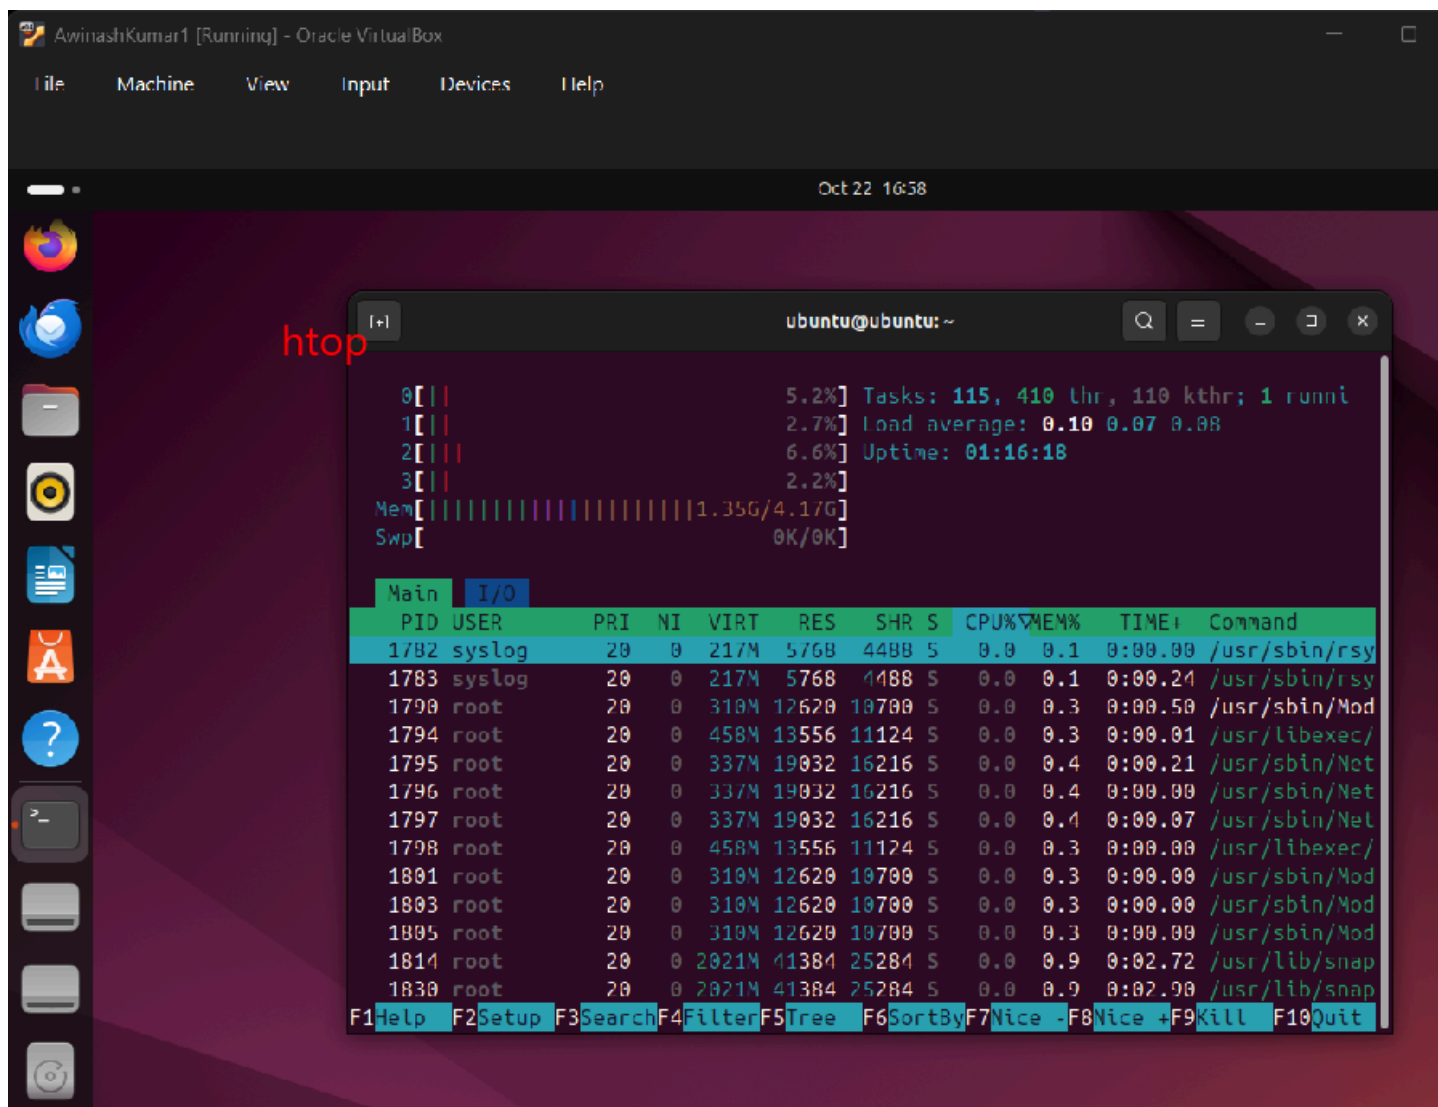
AwinashKumar1 [Running] - Oracle VirtualBox

File Machine View Input Devices Help

Oct 22 16:58

htop

ubuntu@ubuntu: ~

0[|| 5.2%] Tasks: 115, 410 thr, 110 kthr; 1 runni
1[|| 2.7%] Load average: 0.10 0.07 0.08
2[||| 6.6%] Uptime: 01:16:18
3[|| 2.2%]
Mem[||||||||||||||||||||1.35G/4.17G]
Swp[ 0K/0K]

Main I/O

| PID | USER | PRI | NI | VIRT | RES | SHR | S | CPU% | MEM% | TIME+ | Command |
|---|---|---|---|---|---|---|---|---|---|---|---|
| 1782 | syslog | 20 | 0 | 217M | 5768 | 4488 | S | 0.0 | 0.1 | 0:00.00 | /usr/sbin/rsy |
| 1783 | syslog | 20 | 0 | 217M | 5768 | 4488 | S | 0.0 | 0.1 | 0:00.24 | /usr/sbin/rsy |
| 1790 | root | 20 | 0 | 310M | 12620 | 10700 | S | 0.0 | 0.3 | 0:00.50 | /usr/sbin/Mod |
| 1794 | root | 20 | 0 | 458M | 13556 | 11124 | S | 0.0 | 0.3 | 0:00.01 | /usr/libexec/ |
| 1795 | root | 20 | 0 | 337M | 19032 | 16216 | S | 0.0 | 0.4 | 0:00.21 | /usr/sbin/Net |
| 1796 | root | 20 | 0 | 337M | 19032 | 16216 | S | 0.0 | 0.4 | 0:00.00 | /usr/sbin/Net |
| 1797 | root | 20 | 0 | 337M | 19032 | 16216 | S | 0.0 | 0.4 | 0:00.07 | /usr/sbin/Net |
| 1798 | root | 20 | 0 | 458M | 13556 | 11124 | S | 0.0 | 0.3 | 0:00.00 | /usr/libexec/ |
| 1801 | root | 20 | 0 | 310M | 12620 | 10700 | S | 0.0 | 0.3 | 0:00.00 | /usr/sbin/Mod |
| 1803 | root | 20 | 0 | 310M | 12620 | 10700 | S | 0.0 | 0.3 | 0:00.00 | /usr/sbin/Mod |
| 1805 | root | 20 | 0 | 310M | 12620 | 10700 | S | 0.0 | 0.3 | 0:00.00 | /usr/sbin/Mod |
| 1814 | root | 20 | 0 | 2021M | 41384 | 25284 | S | 0.0 | 0.9 | 0:02.72 | /usr/lib/snap |
| 1830 | root | 20 | 0 | 2021M | 41384 | 25284 | S | 0.0 | 0.9 | 0:02.90 | /usr/lib/snap |

F1Help F2Setup F3Search F4Filter F5Tree F6SortBy F7Nice - F8Nice + F9Kill F10Quit